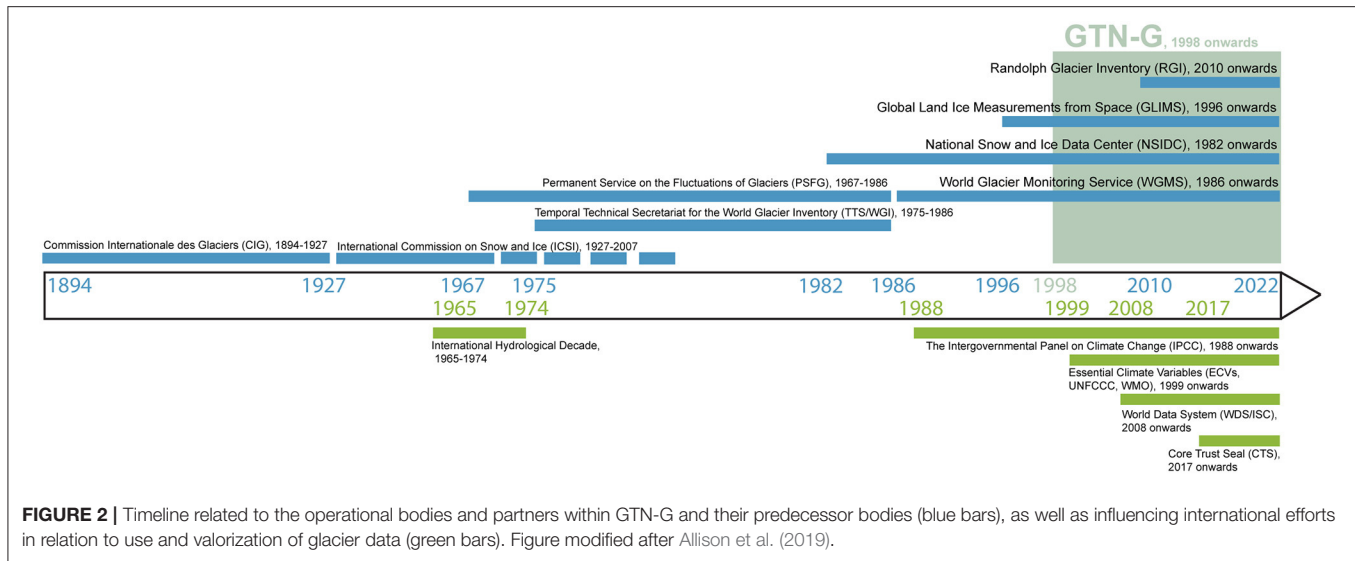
GTN-G, 1998 onwards

Randolph Glacier Inventory (RGI), 2010 onwards

Global Land Ice Measurements from Space (GLIMS), 1996 onwards

National Snow and Ice Data Center (NSIDC), 1982 onwards

Permanent Service on the Fluctuations of Glaciers (PSFG), 1967-1986

World Glacier Monitoring Service (WGMS), 1986 onwards

Temporal Technical Secretariat for the World Glacier Inventory (TTS/WGI), 1975-1986

Commission Internationale des Glaciers (CIG), 1894-1927

International Commission on Snow and Ice (ICSI), 1927-2007

1894 1927 1967 1975 1982 1986 1996 1998 2010 2022

1965 1974 1988 1999 2008 2017

International Hydrological Decade, 1965-1974

The Intergovernmental Panel on Climate Change (IPCC), 1988 onwards

Essential Climate Variables (ECVs, UNFCCC, WMO), 1999 onwards

World Data System (WDS/ISC), 2008 onwards

Core Trust Seal (CTS), 2017 onwards

FIGURE 2 | Timeline related to the operational bodies and partners within GTN-G and their predecessor bodies (blue bars), as well as influencing international efforts in relation to use and valorization of glacier data (green bars). Figure modified after Allison et al. (2019).